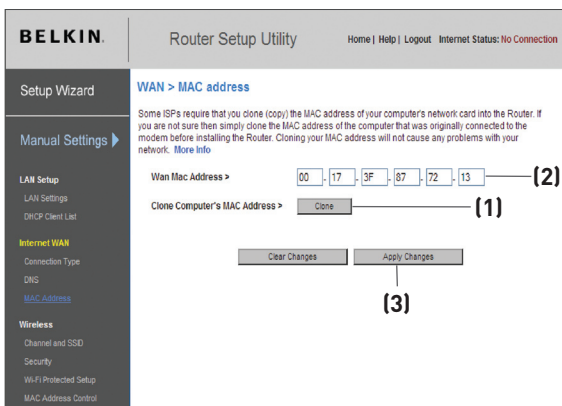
BELKIN.

Router Setup Utility

Home | Help | Logout Internet Status: No Connection

Setup Wizard

Manual Settings

LAN Setup

LAN Settings

DHCP Client List

Internet WAN

Connection Type

DNS

MAC Address

Wireless

Channel and SSID

Security

Wi-Fi Protected Setup

MAC Address Control

WAN > MAC address

Some ISPs require that you clone (copy) the MAC address of your computer's network card into the Router. If you are not sure then simply clone the MAC address of the computer that was originally connected to the modem before installing the Router. Cloning your MAC address will not cause any problems with your network. More Info

Wan Mac Address > 00 - 17 - 3F - 87 - 72 - 13 (2)

Clone Computer's MAC Address > Clone (1)

Clear Changes Apply Changes

(3)